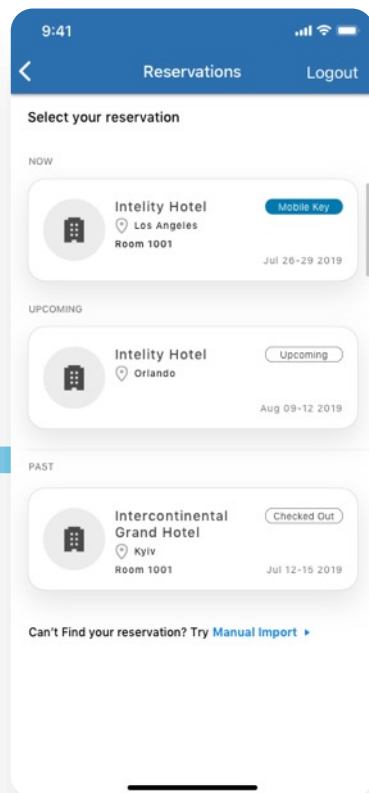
9:41

Reservations

Logout

Select your reservation

NOW

Intelity Hotel
Mobile Key
Los Angeles
Room 1001
Jul 26-29 2019

UPCOMING

Intelity Hotel
Upcoming
Orlando
Aug 09-12 2019

PAST

Intercontinental Grand Hotel
Checked Out
Kyiv
Room 1001
Jul 12-15 2019

Can't Find your reservation? Try Manual Import